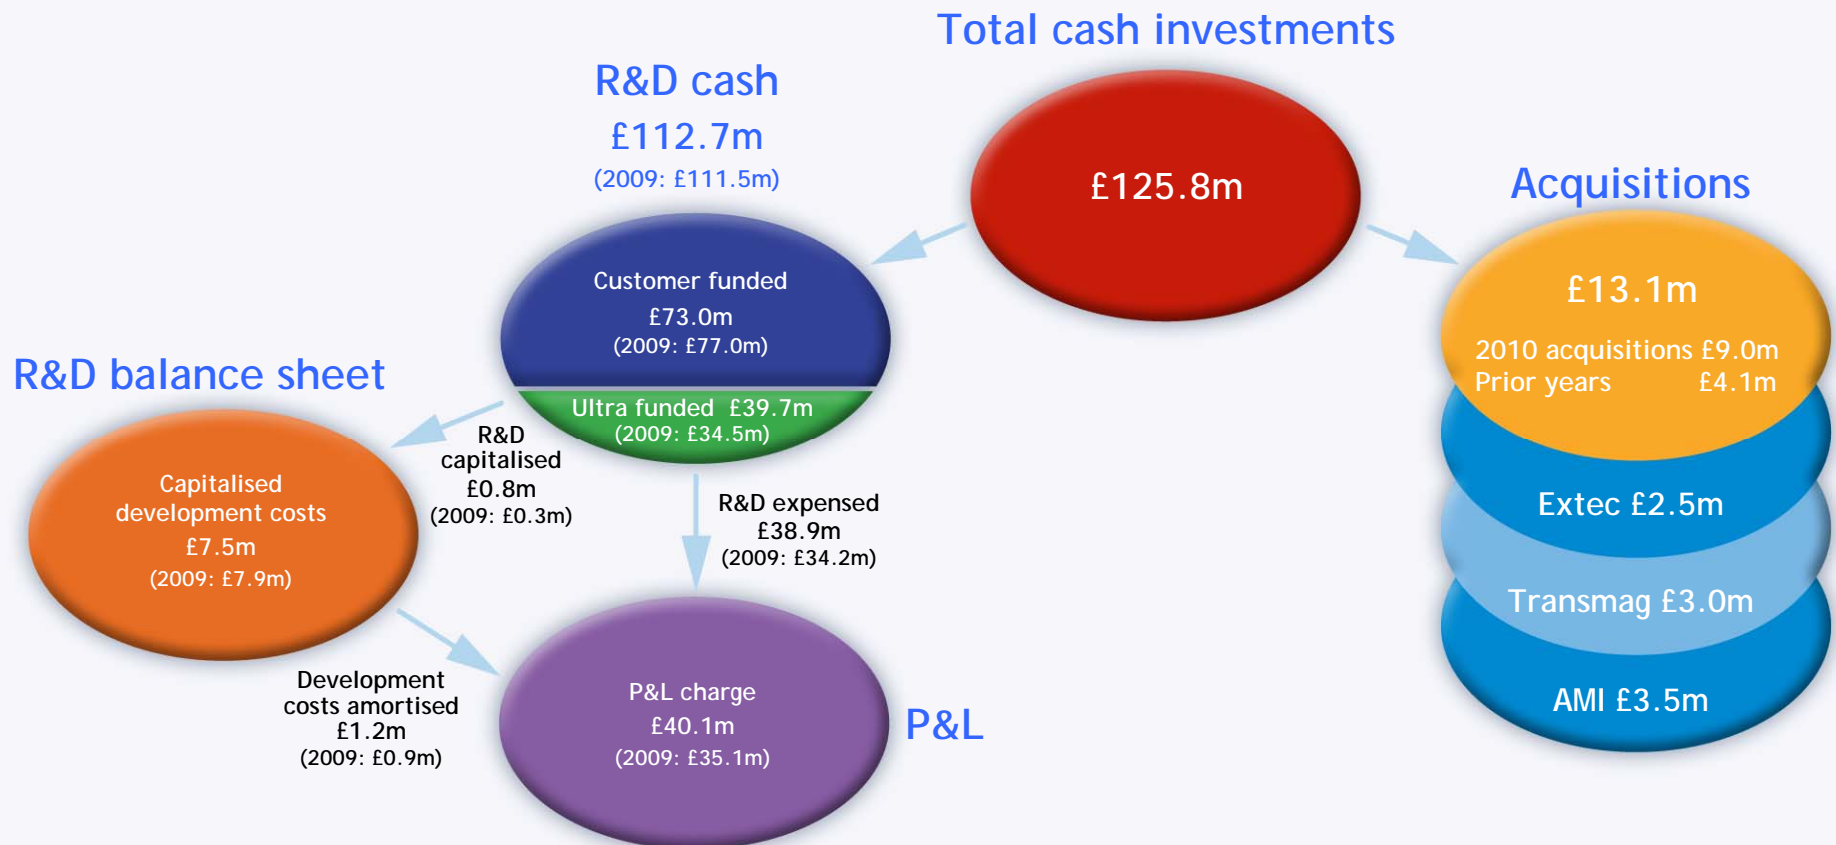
Total cash investments

£125.8m

R&D cash
£112.7m
(2009: £111.5m)

Customer funded
£73.0m
(2009: £77.0m)

Ultra funded £39.7m
(2009: £34.5m)

Acquisitions

£13.1m
2010 acquisitions £9.0m
Prior years £4.1m

Extec £2.5m

Transmag £3.0m

AMI £3.5m

R&D balance sheet

Capitalised development costs
£7.5m
(2009: £7.9m)

R&D capitalised
£0.8m
(2009: £0.3m)

R&D expensed
£38.9m
(2009: £34.2m)

Development costs amortised
£1.2m
(2009: £0.9m)

P&L charge
£40.1m
(2009: £35.1m)

P&L